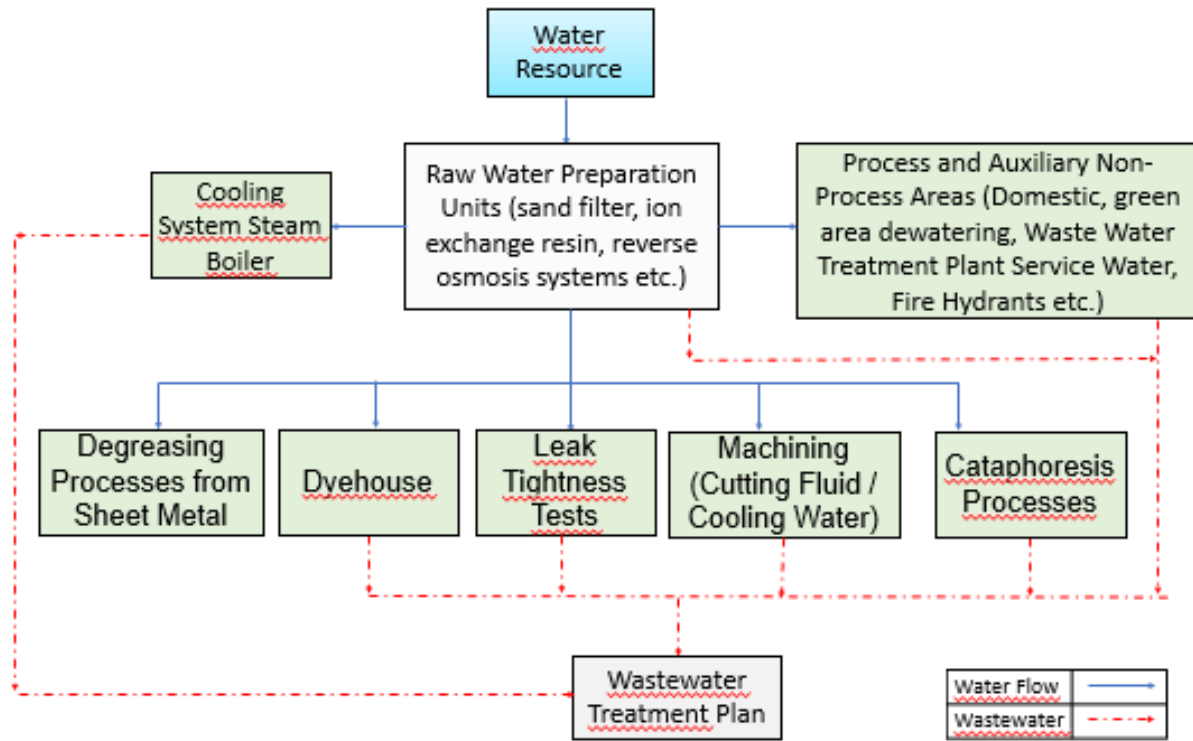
Water Resource

Cooling System Steam Boiler

Raw Water Preparation Units (sand filter, ion exchange resin, reverse osmosis systems etc.)

Process and Auxiliary Non-Process Areas (Domestic, green area dewatering, Waste Water Treatment Plant Service Water, Fire Hydrants etc.)

Degreasing Processes from Sheet Metal

Dyehouse

Leak Tightness Tests

Machining (Cutting Fluid / Cooling Water)

Cataphoresis Processes

Wastewater Treatment Plan

| Water Flow | |
|---|---|
| Wastewater | |